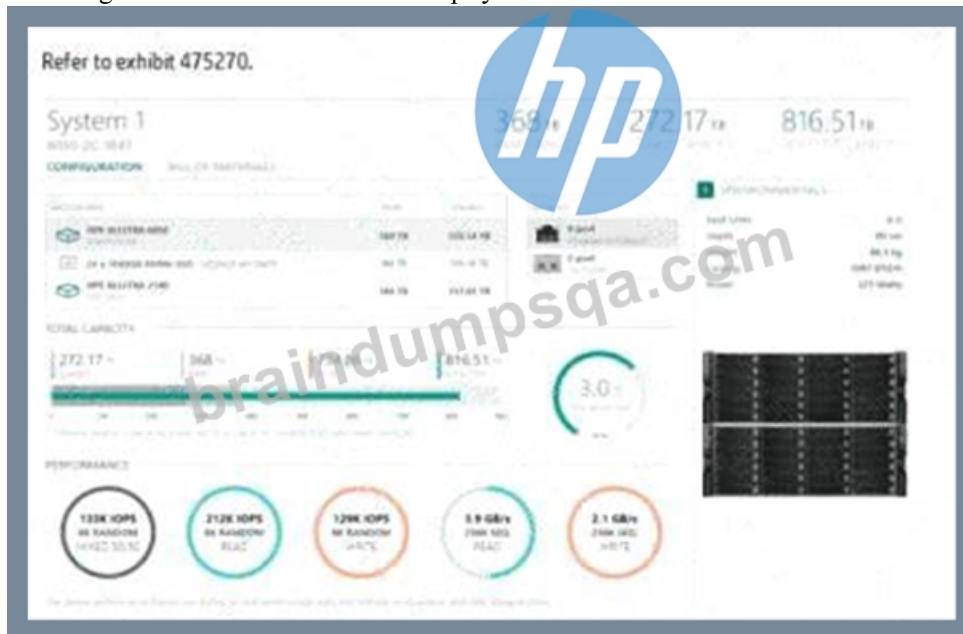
Refer to exhibit 475270.

hp

System 1

CONFIGURATION

368 TB

272.17 TB

816.51 TB

HPE 3PAR

HPE ALLETRA 5000

HPE ALLETRA 2140

TOTAL CAPACITY

272.17

368

816.51

3.0

PERFORMANCE

133K IOPS 8K RANDOM MIXED 50/50

212K IOPS 8K RANDOM READ

129K IOPS 8K RANDOM WRITE

3.9 GB/s 256K SEQ READ

2.1 GB/s 256K SEQ WRITE

braindumpsqa.com